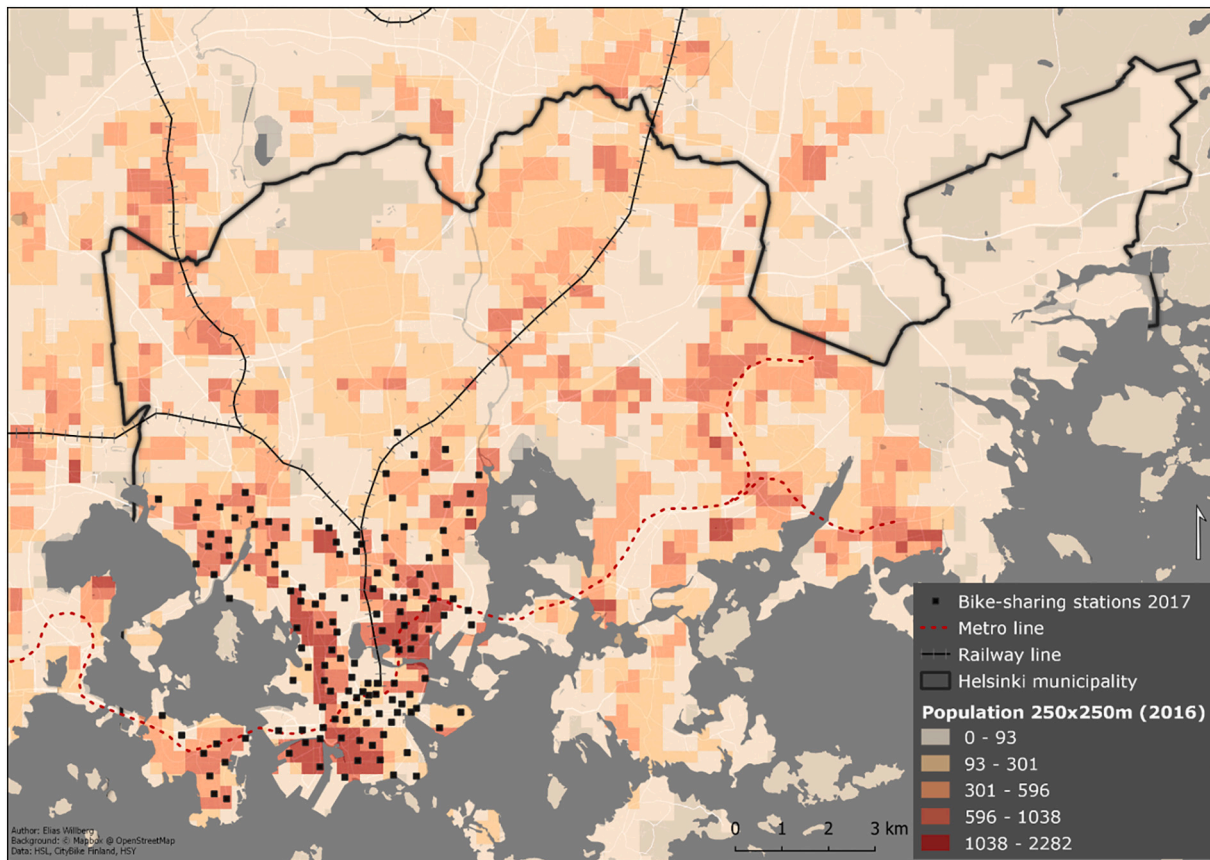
Bike-sharing stations 2017
Metro line
Railway line
Helsinki municipality
Population 250x250m (2016)
0 - 93
93 - 301
301 - 596
596 - 1038
1038 - 2282

0 1 2 3 km

Author: Elias Willberg
Background: © Mapbox @ OpenStreetMap
Data: HSL, CityBike Finland, HSY